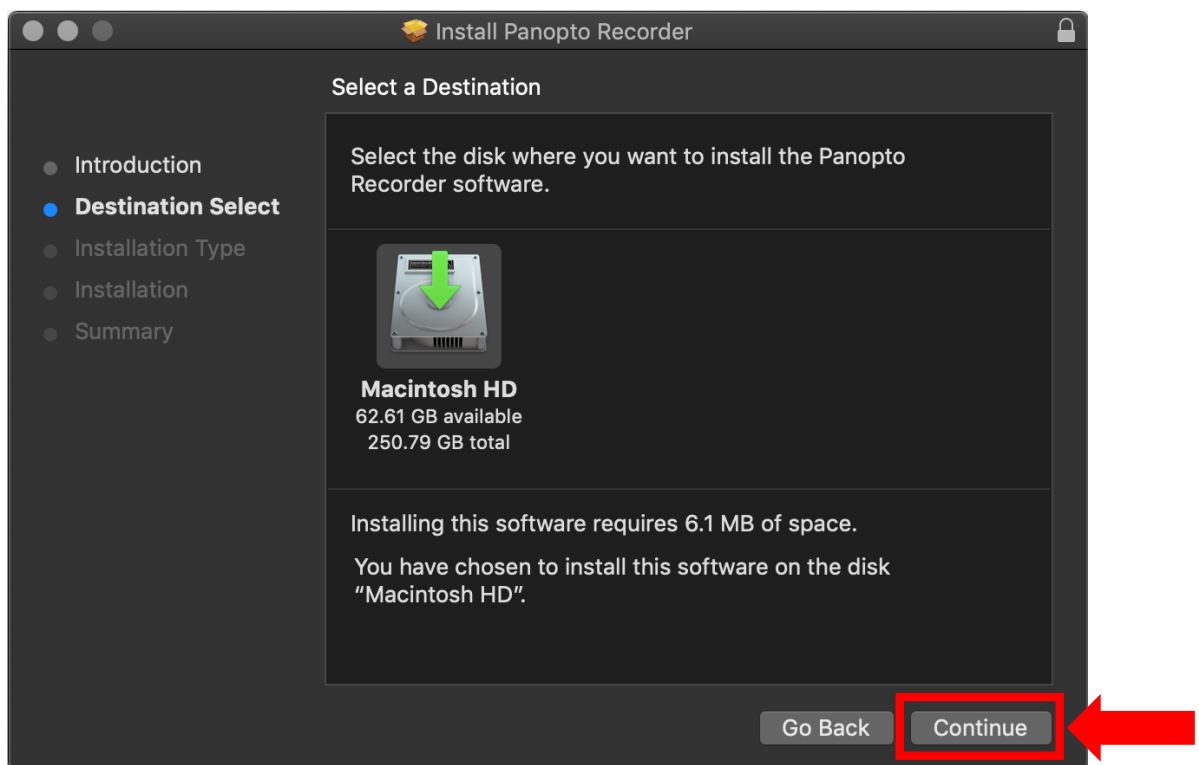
Install Panopto Recorder

Select a Destination

Introduction
Destination Select
Installation Type
Installation
Summary

Select the disk where you want to install the Panopto Recorder software.

Macintosh HD
62.61 GB available
250.79 GB total

Installing this software requires 6.1 MB of space.

You have chosen to install this software on the disk "Macintosh HD".

Go Back
Continue